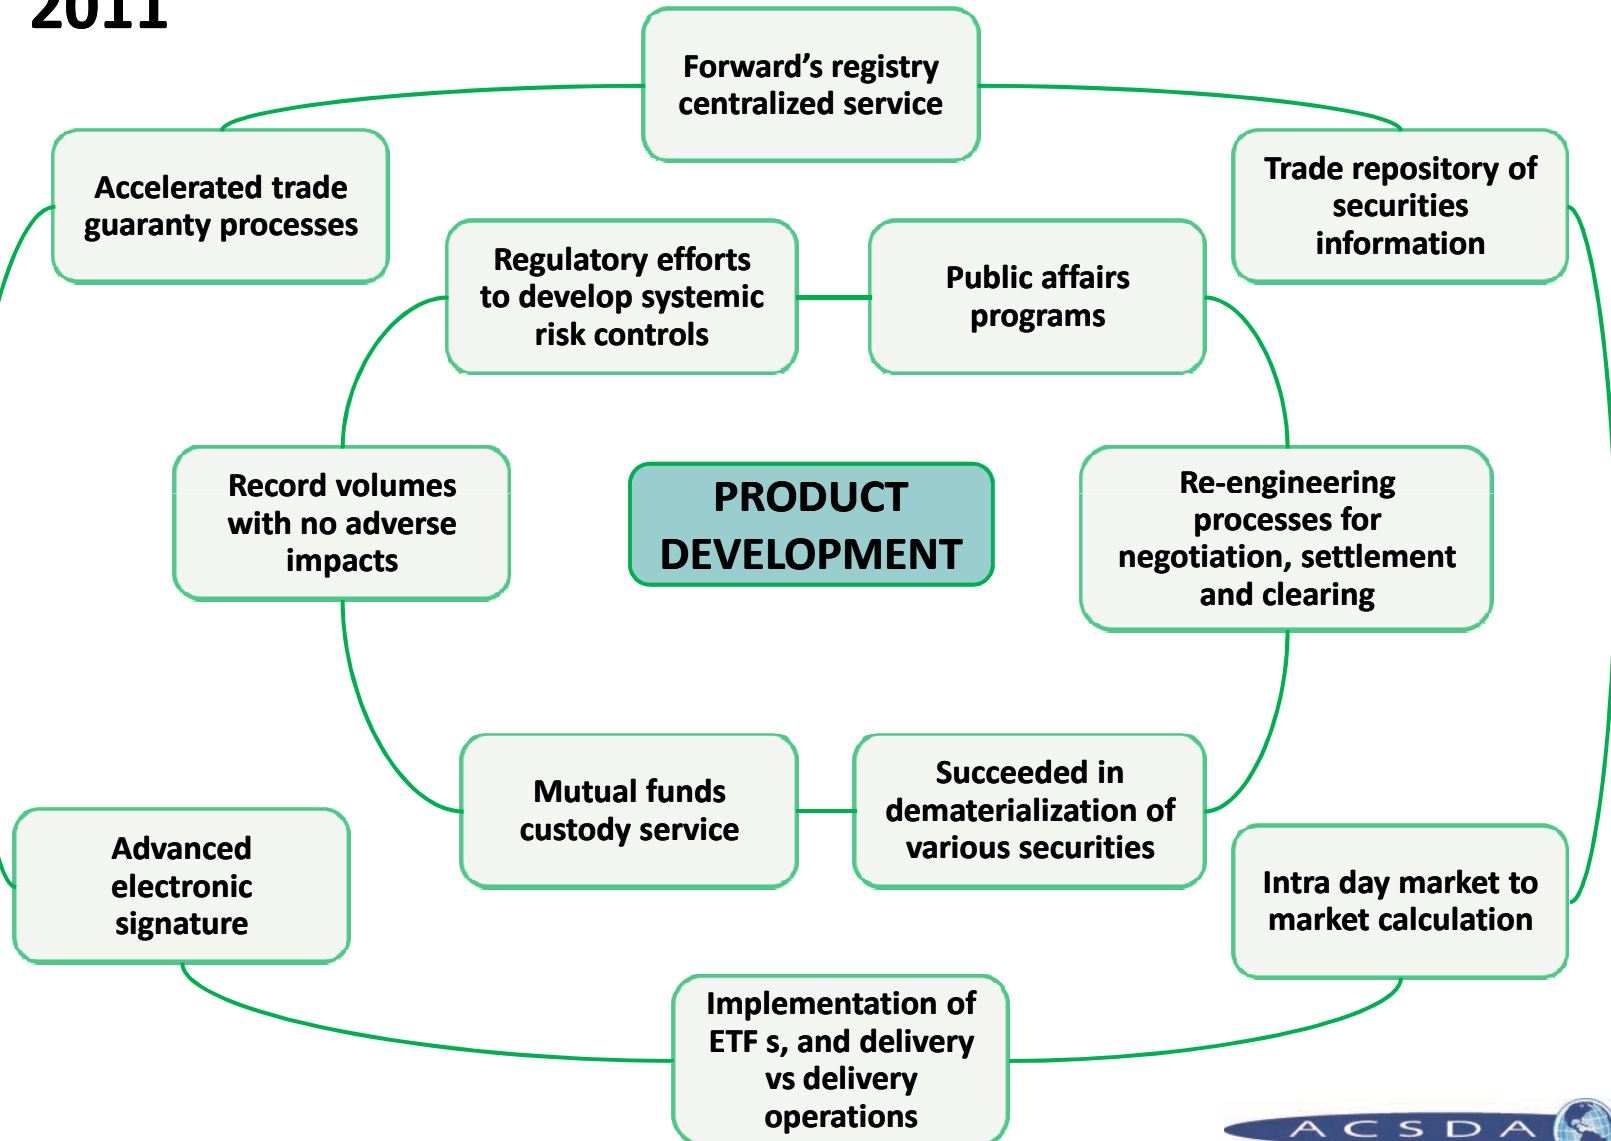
2011

Forward's registry centralized service

Accelerated trade guaranty processes

Trade repository of securities information

Regulatory efforts to develop systemic risk controls

Public affairs programs

Record volumes with no adverse impacts

PRODUCT DEVELOPMENT

Re-engineering processes for negotiation, settlement and clearing

Mutual funds custody service

Succeeded in dematerialization of various securities

Advanced electronic signature

Intra day market to market calculation

Implementation of ETF s, and delivery vs delivery operations

ACSDA